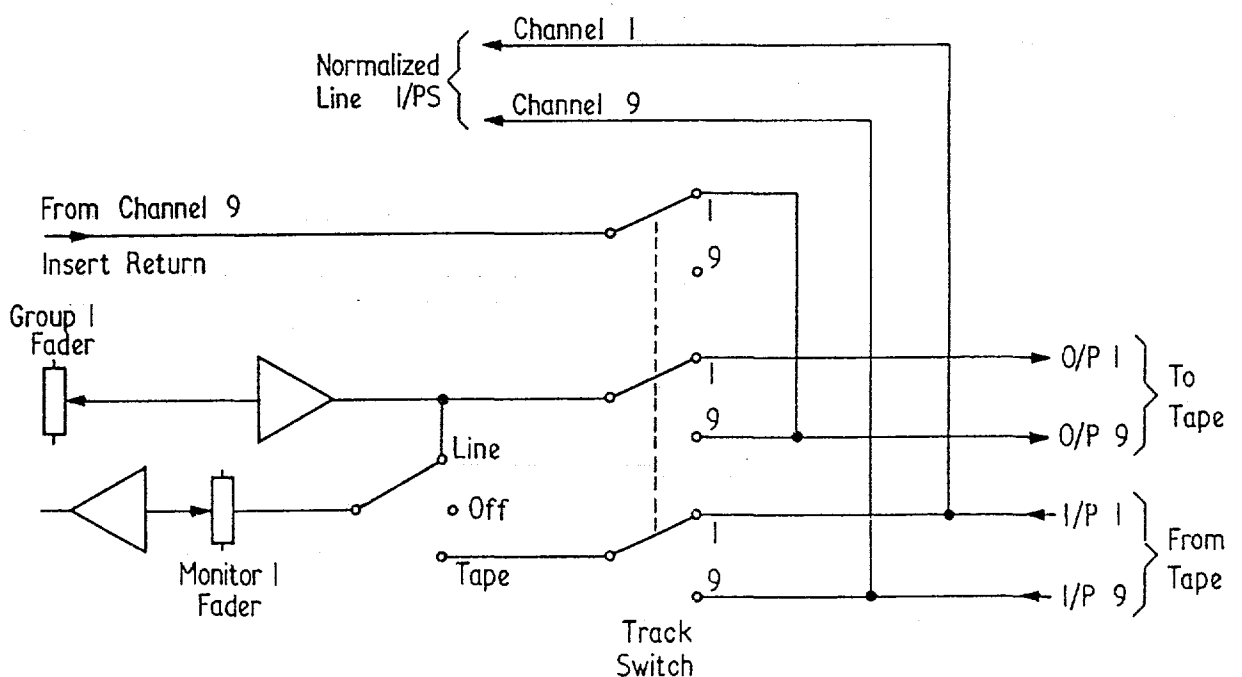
Normalized Line I/PS

Channel I

Channel 9

From Channel 9

Insert Return

I

9

Group I Fader

I

O/P I

9

O/P 9

To Tape

Line

o Off

Tape

I

I/P I

9

I/P 9

From Tape

Monitor I Fader

Track Switch